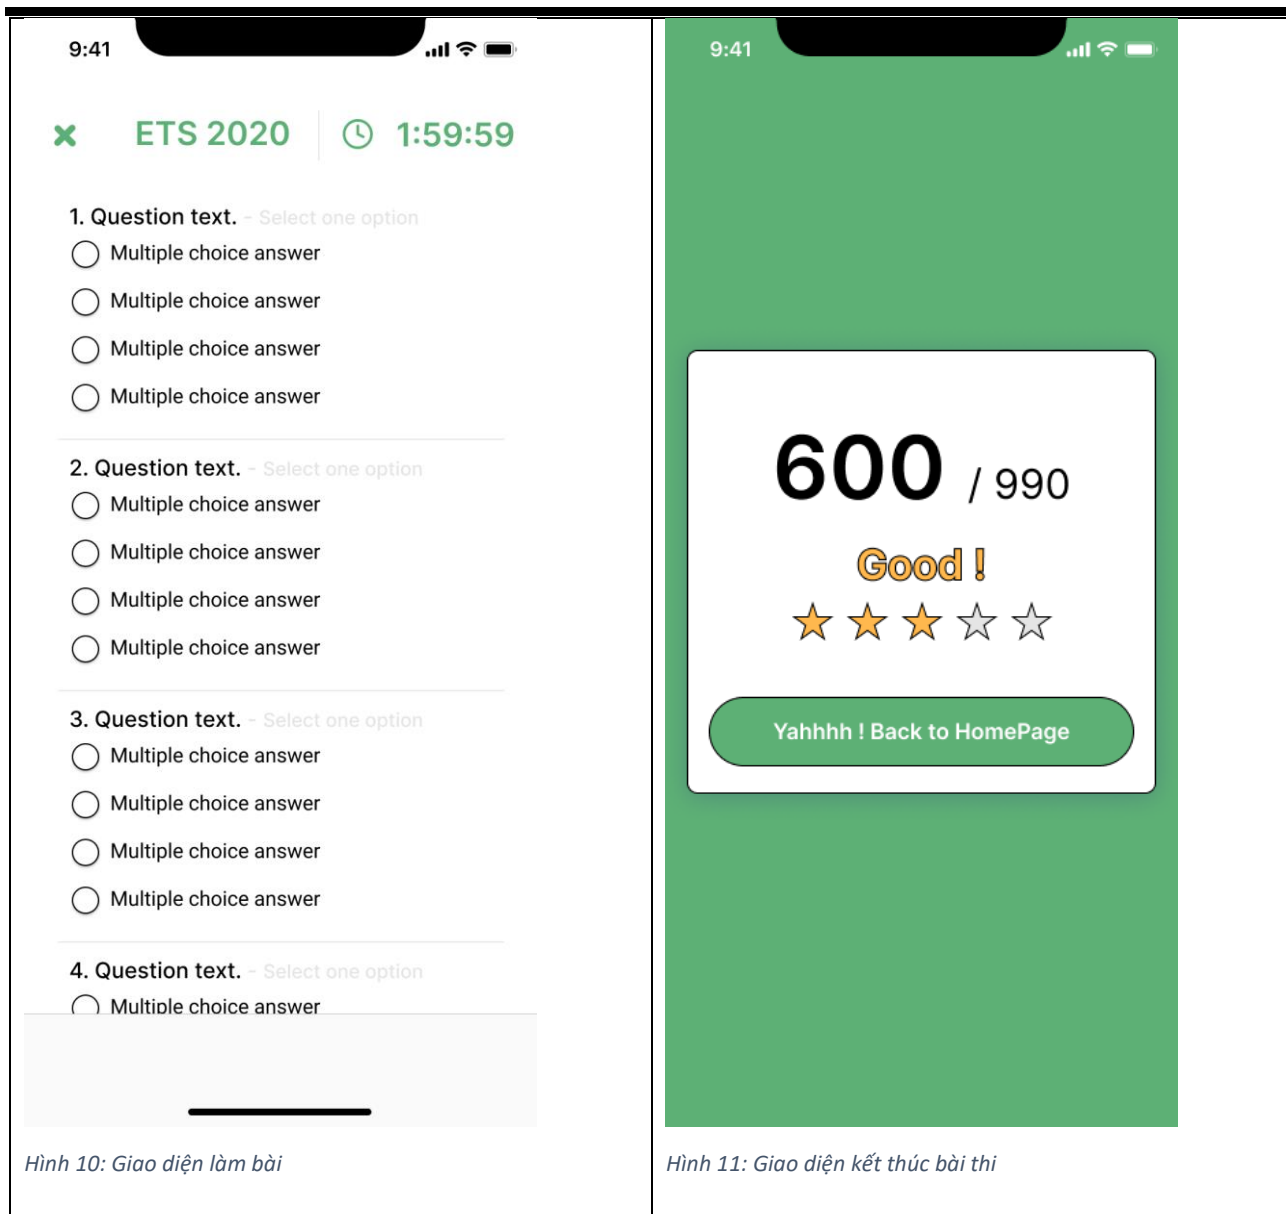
| 9:41<br><br>ETS 2020 1:59:59<br><br>1. Question text. - Select one option<br>Multiple choice answer<br>Multiple choice answer<br>Multiple choice answer<br>Multiple choice answer<br><br>2. Question text. - Select one option<br>Multiple choice answer<br>Multiple choice answer<br>Multiple choice answer<br>Multiple choice answer<br><br>3. Question text. - Select one option<br>Multiple choice answer<br>Multiple choice answer<br>Multiple choice answer<br>Multiple choice answer<br><br>4. Question text. - Select one option<br>Multiple choice answer<br><br>Hình 10: Giao diện làm bài | 9:41<br><br>600 / 990<br><br>Good !<br><br>Yahhhh ! Back to HomePage<br><br>Hình 11: Giao diện kết thúc bài thi |
|---|---|